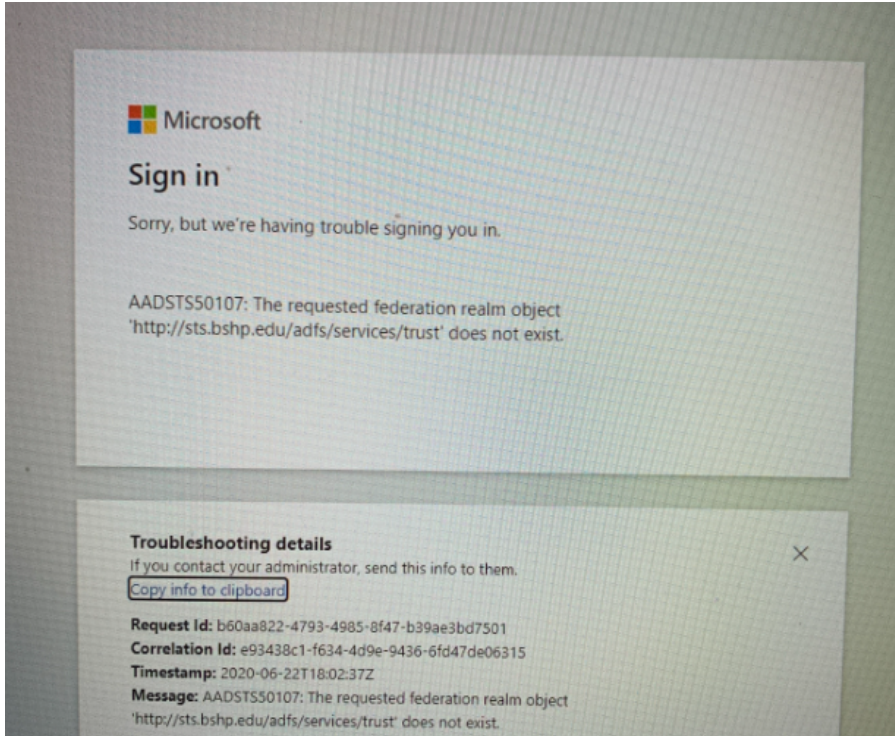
Microsoft

Sign in

Sorry, but we're having trouble signing you in.

AADSTS50107: The requested federation realm object 'http://sts.bshp.edu/adfs/services/trust' does not exist.

Troubleshooting details

If you contact your administrator, send this info to them.

Copy info to clipboard

×

**Request Id:** b60aa822-4793-4985-8f47-b39ae3bd7501

**Correlation Id:** e93438c1-f634-4d9e-9436-6fd47de06315

**Timestamp:** 2020-06-22T18:02:37Z

**Message:** AADSTS50107: The requested federation realm object 'http://sts.bshp.edu/adfs/services/trust' does not exist.